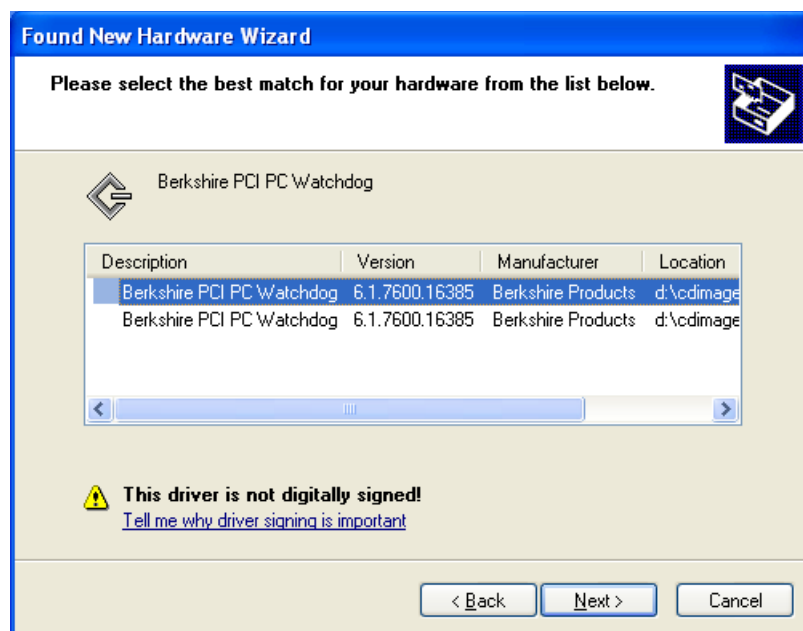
Found New Hardware Wizard

Please select the best match for your hardware from the list below.

Berkshire PCI PC Watchdog

| Description | Version | Manufacturer | Location |
|---|---|---|---|
| Berkshire PCI PC Watchdog | 6.1.7600.16385 | Berkshire Products | d:\cdimage |
| Berkshire PCI PC Watchdog | 6.1.7600.16385 | Berkshire Products | d:\cdimage |

This driver is not digitally signed!
Tell me why driver signing is important

< Back   Next >   Cancel